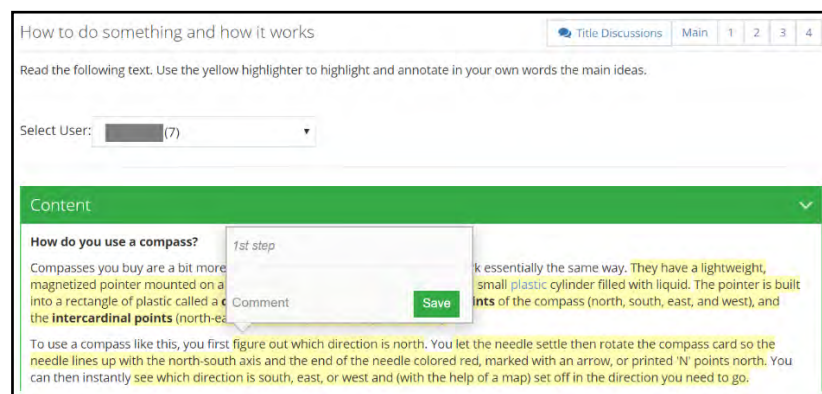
How to do something and how it works

Title Discussions | Main | 1 | 2 | 3 | 4

Read the following text. Use the yellow highlighter to highlight and annotate in your own words the main ideas.

Select User: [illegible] (7) ▾

Content

How do you use a compass?

1st step

Comment

Save

Compasses you buy are a bit more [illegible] k essentially the same way. They have a lightweight, magnetized pointer mounted on a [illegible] small plastic cylinder filled with liquid. The pointer is built into a rectangle of plastic called a c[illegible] ints of the compass (north, south, east, and west), and the intercardinal points (north-ea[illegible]

To use a compass like this, you first figure out which direction is north. You let the needle settle then rotate the compass card so the needle lines up with the north-south axis and the end of the needle colored red, marked with an arrow, or printed 'N' points north. You can then instantly see which direction is south, east, or west and (with the help of a map) set off in the direction you need to go.